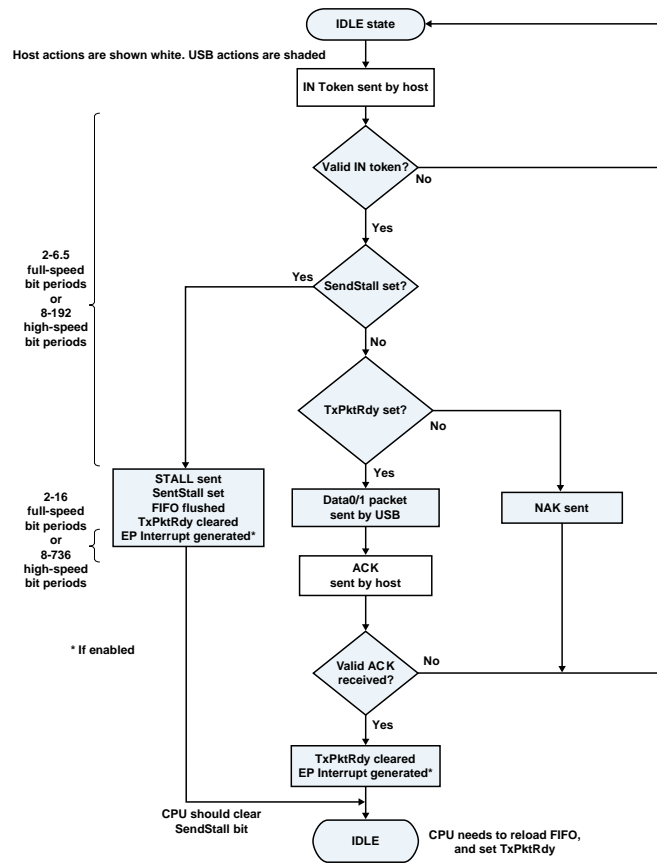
IDLE state

Host actions are shown white. USB actions are shaded

IN Token sent by host

Valid IN token?

No

Yes

2-6.5 full-speed bit periods or 8-192 high-speed bit periods

Yes

SendStall set?

No

TxPktRdy set?

No

Yes

STALL sent
SentStall set
FIFO flushed
TxPktRdy cleared
EP Interrupt generated*

2-16 full-speed bit periods or 8-736 high-speed bit periods

Data0/1 packet sent by USB

NAK sent

ACK sent by host

* If enabled

Valid ACK received?

No

Yes

TxPktRdy cleared
EP Interrupt generated*

CPU should clear SendStall bit

IDLE

CPU needs to reload FIFO, and set TxPktRdy